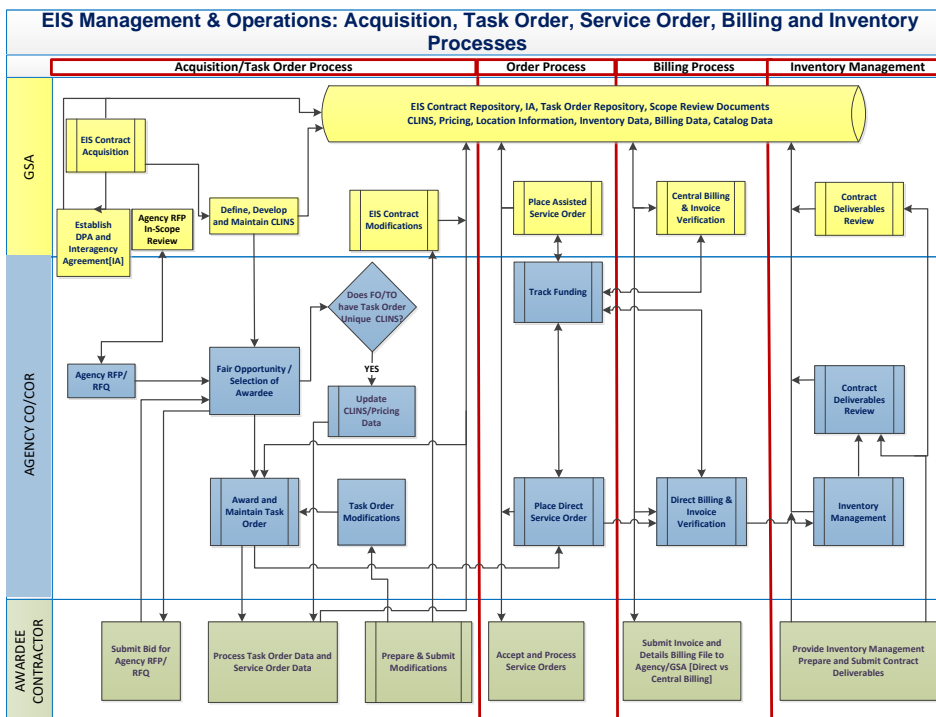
EIS Management & Operations: Acquisition, Task Order, Service Order, Billing and Inventory Processes

Acquisition/Task Order Process

Order Process

Billing Process

Inventory Management

GSA

AGENCY CO/COR

AWARDEE CONTRACTOR

EIS Contract Repository, IA, Task Order Repository, Scope Review Documents CLINS, Pricing, Location Information, Inventory Data, Billing Data, Catalog Data

EIS Contract Acquisition

Establish DPA and Interagency Agreement[IA]

Agency RFP In-Scope Review

Define, Develop and Maintain CLINS

EIS Contract Modifications

Place Assisted Service Order

Central Billing & Invoice Verification

Contract Deliverables Review

Does FO/TO have Task Order Unique CLINS?

YES

Track Funding

Agency RFP/ RFQ

Fair Opportunity / Selection of Awardee

Update CLINS/Pricing Data

Contract Deliverables Review

Award and Maintain Task Order

Task Order Modifications

Place Direct Service Order

Direct Billing & Invoice Verification

Inventory Management

Submit Bid for Agency RFP/ RFQ

Process Task Order Data and Service Order Data

Prepare & Submit Modifications

Accept and Process Service Orders

Submit Invoice and Details Billing File to Agency/GSA [Direct vs Central Billing]

Provide Inventory Management Prepare and Submit Contract Deliverables